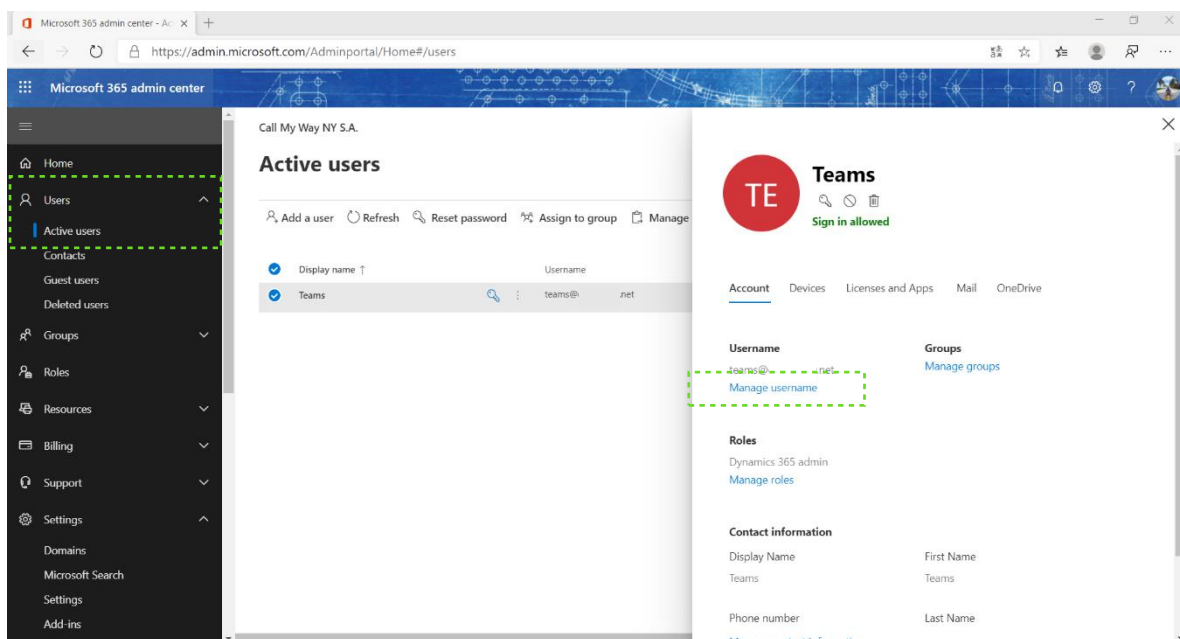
Microsoft 365 admin center - Ac ×

https://admin.microsoft.com/Adminportal/Home#/users

Microsoft 365 admin center

Home
Users
Active users
Contacts
Guest users
Deleted users
Groups
Roles
Resources
Billing
Support
Settings
Domains
Microsoft Search
Settings
Add-ins

Call My Way NY S.A.

Active users

Add a user   Refresh   Reset password   Assign to group   Manage

| Display name ↑ | Username |
|---|---|
| Teams | teams@ .net |

TE

Teams

Sign in allowed

Account   Devices   Licenses and Apps   Mail   OneDrive

Username
teams@ .net
Manage username

Groups
Manage groups

Roles
Dynamics 365 admin
Manage roles

Contact information

Display Name
Teams

First Name
Teams

Phone number

Last Name